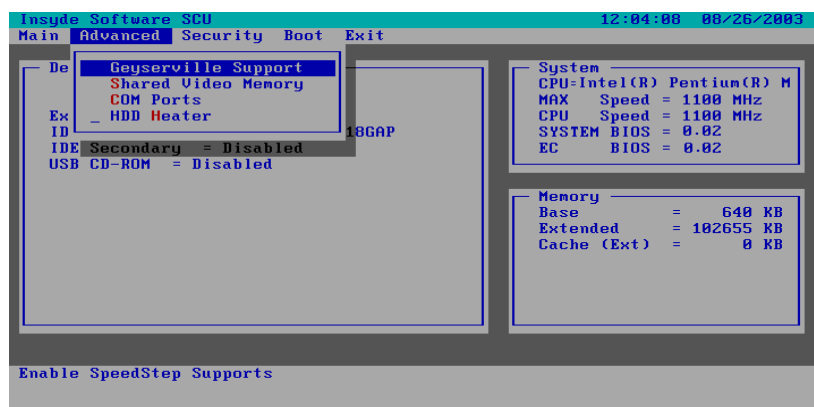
Insyde Software SCU 12:04:08 08/26/2003
Main Advanced Security Boot Exit

De
Geyserville Support
Shared Video Memory
COM Ports
_ HDD Heater

Ex
ID 18GAP
IDE Secondary = Disabled
USB CD-ROM = Disabled

System
CPU=Intel(R) Pentium(R) M
MAX Speed = 1100 MHz
CPU Speed = 1100 MHz
SYSTEM BIOS = 0.02
EC BIOS = 0.02

Memory
Base = 640 KB
Extended = 102655 KB
Cache (Ext) = 0 KB

Enable SpeedStep Supports